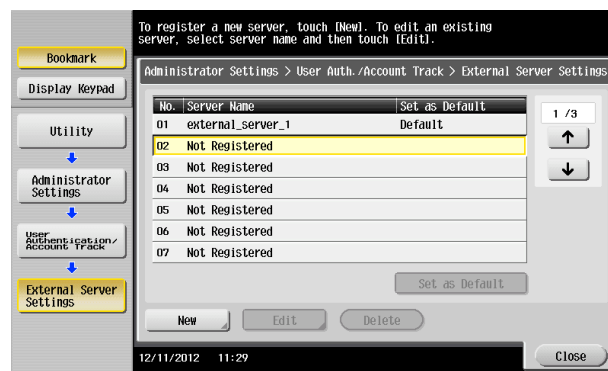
To register a new server, touch [New]. To edit an existing server, select server name and then touch [Edit].

Bookmark

Display Keypad

Utility

Administrator Settings

User Authentication/ Account Track

External Server Settings

Administrator Settings > User Auth./Account Track > External Server Settings

| No. | Server Name | Set as Default |
|---|---|---|
| 01 | external_server_1 | Default |
| 02 | Not Registered | |
| 03 | Not Registered | |
| 04 | Not Registered | |
| 05 | Not Registered | |
| 06 | Not Registered | |
| 07 | Not Registered | |

1 /3

↑

↓

Set as Default

New

Edit

Delete

12/11/2012 11:29

Close